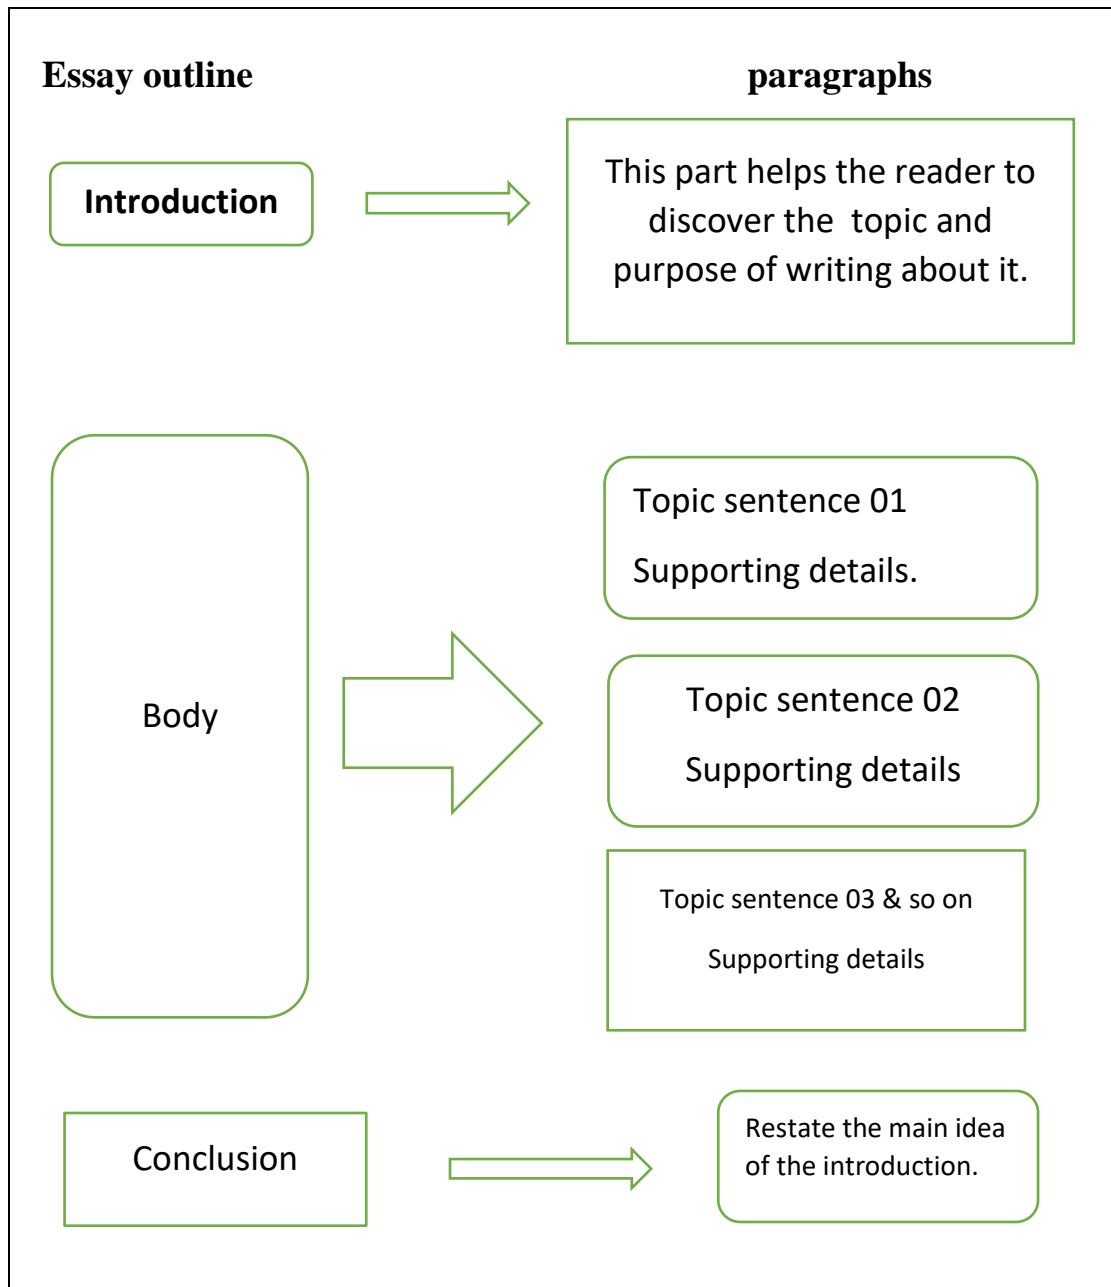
Essay outline

paragraphs

Introduction

This part helps the reader to discover the topic and purpose of writing about it.

Body

Topic sentence 01

Supporting details.

Topic sentence 02

Supporting details

Topic sentence 03 & so on

Supporting details

Conclusion

Restate the main idea of the introduction.